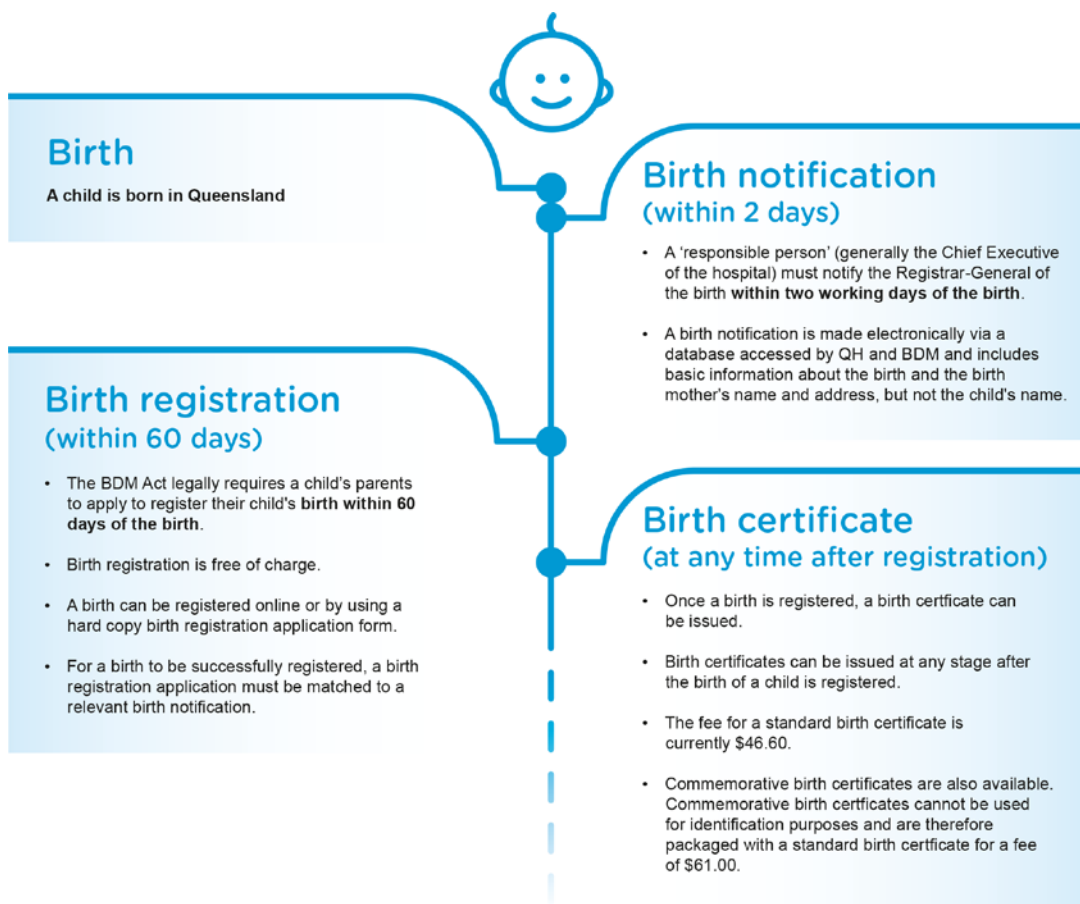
Birth
A child is born in Queensland

Birth notification
(within 2 days)

- A 'responsible person' (generally the Chief Executive of the hospital) must notify the Registrar-General of the birth **within two working days of the birth**.
- A birth notification is made electronically via a database accessed by QH and BDM and includes basic information about the birth and the birth mother's name and address, but not the child's name.

Birth registration
(within 60 days)

- The BDM Act legally requires a child's parents to apply to register their child's **birth within 60 days of the birth**.
- Birth registration is free of charge.
- A birth can be registered online or by using a hard copy birth registration application form.
- For a birth to be successfully registered, a birth registration application must be matched to a relevant birth notification.

Birth certificate
(at any time after registration)

- Once a birth is registered, a birth certficate can be issued.
- Birth certificates can be issued at any stage after the birth of a child is registered.
- The fee for a standard birth certificate is currently $46.60.
- Commemorative birth certificates are also available. Commemorative birth certficates cannot be used for identification purposes and are therefore packaged with a standard birth certficate for a fee of $61.00.